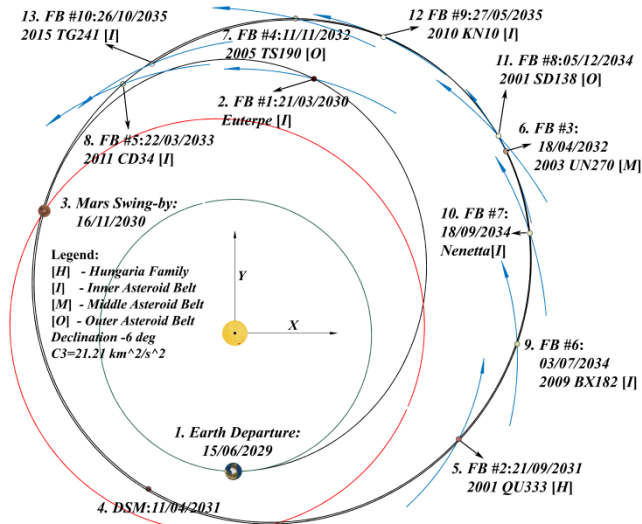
13. FB #10:26/10/2035
2015 TG241 [I]

7. FB #4:11/11/2032
2005 TS190 [O]

12 FB #9:27/05/2035
2010 KN10 [I]

11. FB #8:05/12/2034
2001 SD138 [O]

2. FB #1:21/03/2030
Euterpe [I]

8. FB #5:22/03/2033
2011 CD34 [I]

6. FB #3:
18/04/2032
2003 UN270 [M]

3. Mars Swing-by:
16/11/2030

10. FB #7:
18/09/2034
Nenetta[I]

Legend:
[H] - Hungaria Family
[I] - Inner Asteroid Belt
[M] - Middle Asteroid Belt
[O] - Outer Asteroid Belt
Declination -6 deg
C3=21.21 km^2/s^2

Y

X

9. FB #6:
03/07/2034
2009 BX182 [I]

1. Earth Departure:
15/06/2029

5. FB #2:21/09/2031
2001 QU333 [H]

4. DSM:11/04/2031